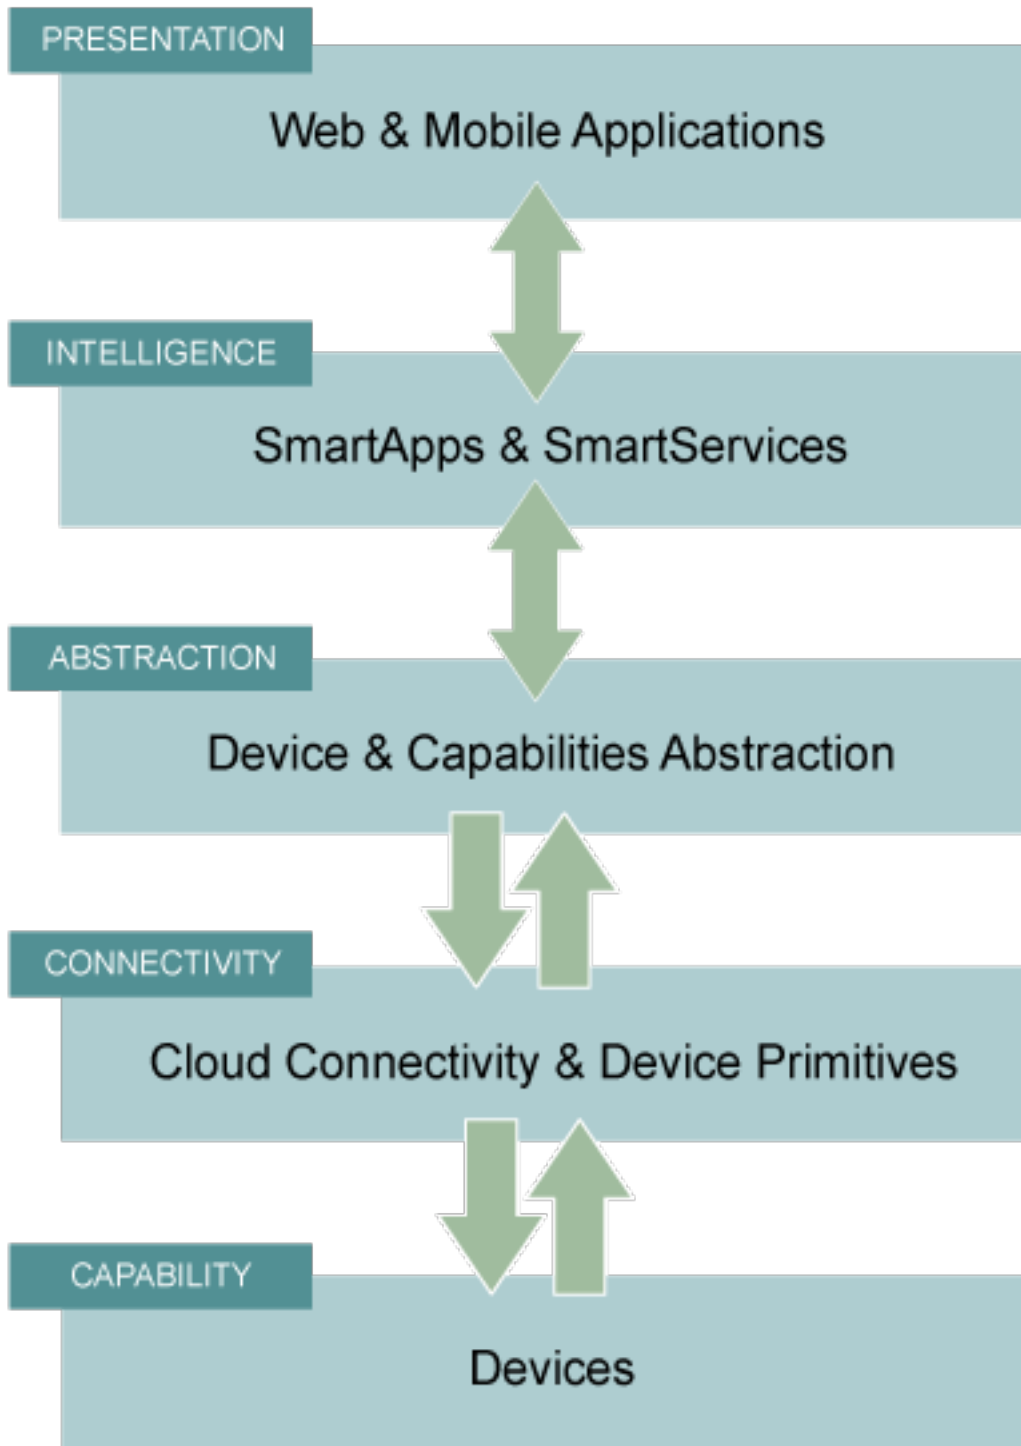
PRESENTATION

Web & Mobile Applications

INTELLIGENCE

SmartApps & SmartServices

ABSTRACTION

Device & Capabilities Abstraction

CONNECTIVITY

Cloud Connectivity & Device Primitives

CAPABILITY

Devices